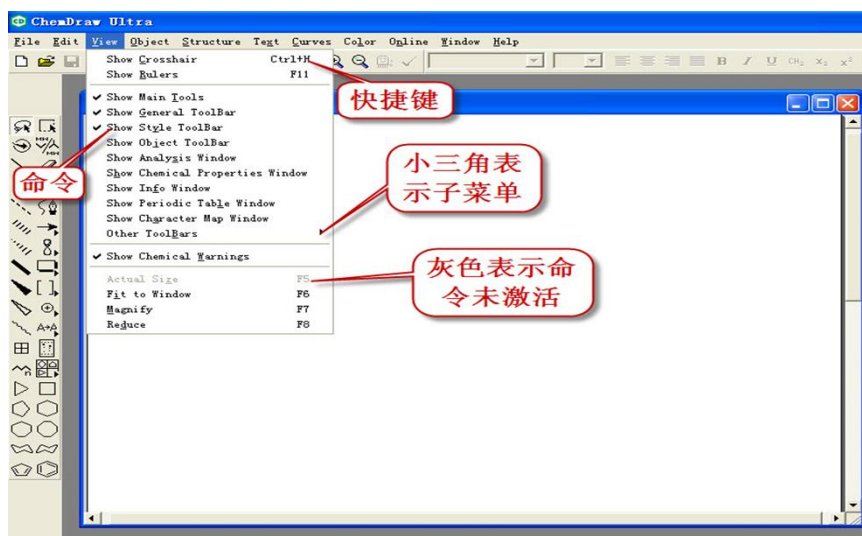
ChemDraw Ultra

File Edit View Object Structure Text Curves Color Online Window Help

Show Crosshair Ctrl+H
Show Rulers F11
Show Main Tools
Show General ToolBar
Show Style ToolBar
Show Object ToolBar
Show Analysis Window
Show Chemical Properties Window
Show Info Window
Show Periodic Table Window
Show Character Map Window
Other ToolBars
Show Chemical Warnings
Actual Size F5
Fit to Window F6
Magnify F7
Reduce F8

快捷键

命令

小三角表示子菜单

灰色表示命令未激活

B I U $CH_2$ $x_2$ $x^2$